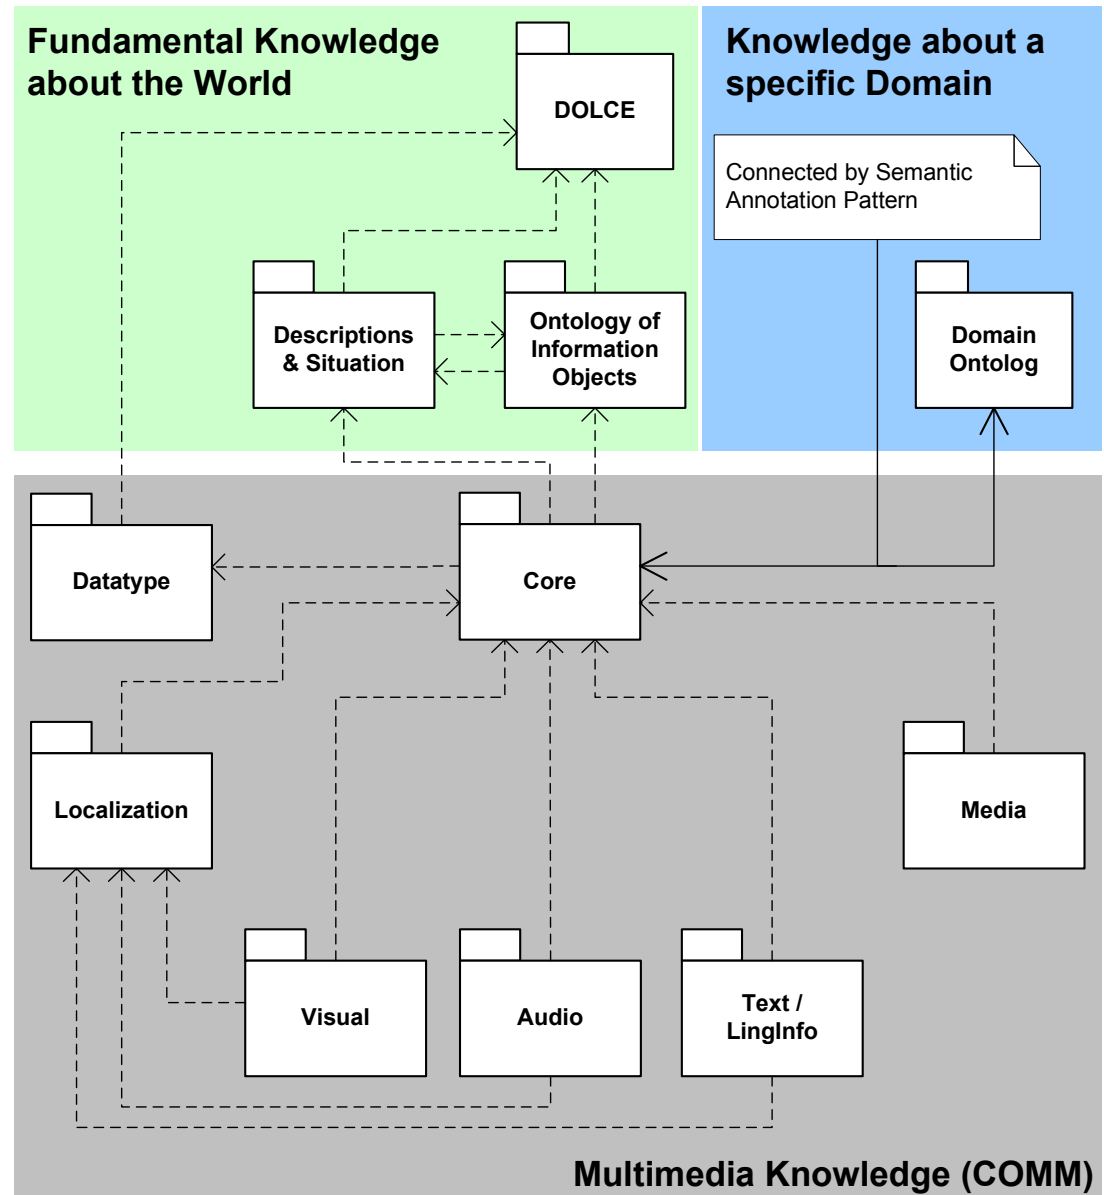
Fundamental Knowledge about the World

DOLCE

Descriptions & Situation

Ontology of Information Objects

Knowledge about a specific Domain

Connected by Semantic Annotation Pattern

Domain Ontolog

Datatype

Core

Localization

Media

Visual

Audio

Text / LingInfo

Multimedia Knowledge (COMM)